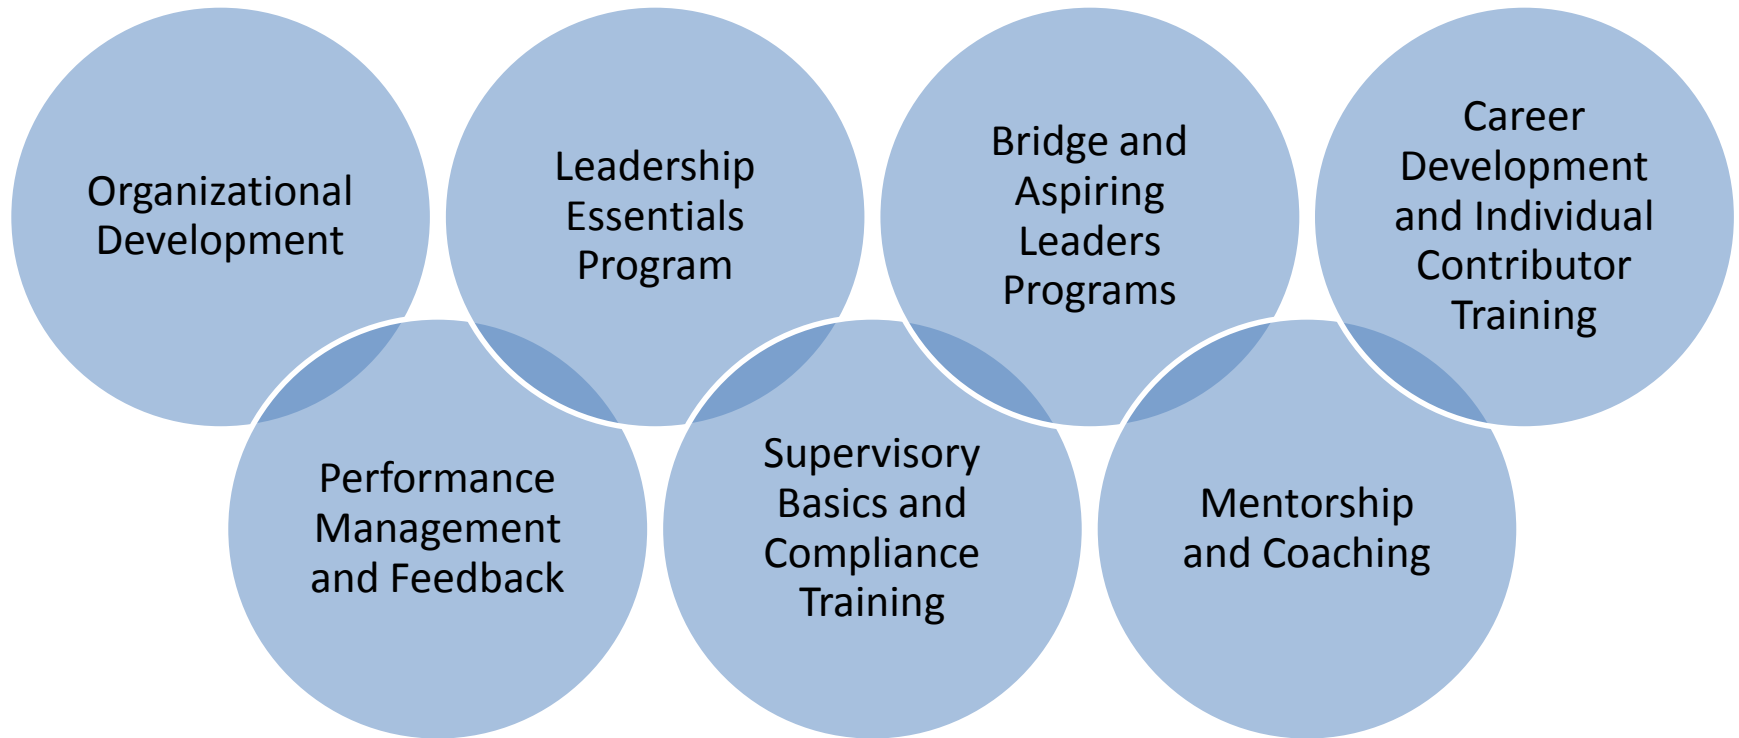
Organizational Development

Leadership Essentials Program

Bridge and Aspiring Leaders Programs

Career Development and Individual Contributor Training

Performance Management and Feedback

Supervisory Basics and Compliance Training

Mentorship and Coaching